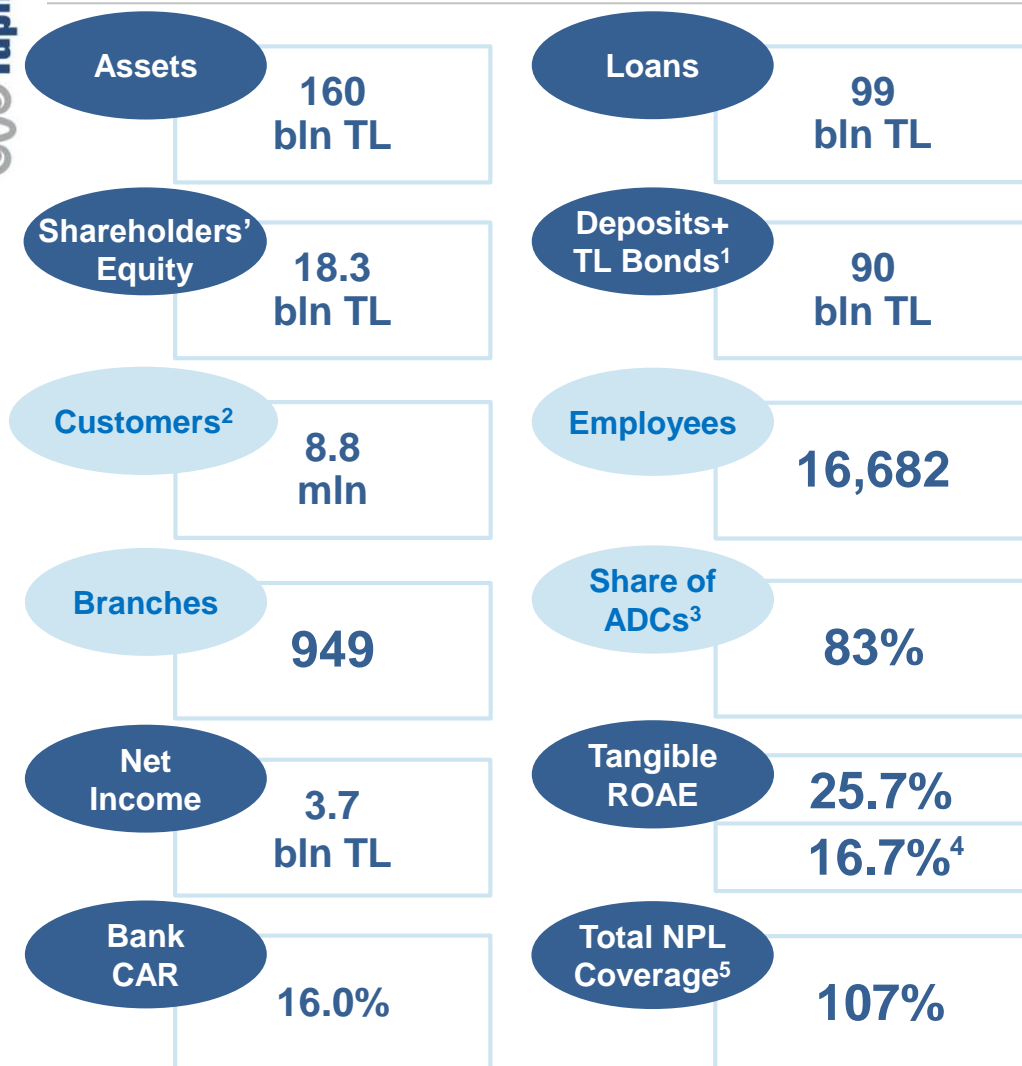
Assets
160 bln TL

Loans
99 bln TL

Shareholders' Equity
18.3 bln TL

Deposits+ TL Bonds$^1$
90 bln TL

Customers$^2$
8.8 mln

Employees
16,682

Branches
949

Share of ADCs$^3$
83%

Net Income
3.7 bln TL

Tangible ROAE
25.7%
16.7%$^4$

Bank CAR
16.0%

Total NPL Coverage$^5$
107%